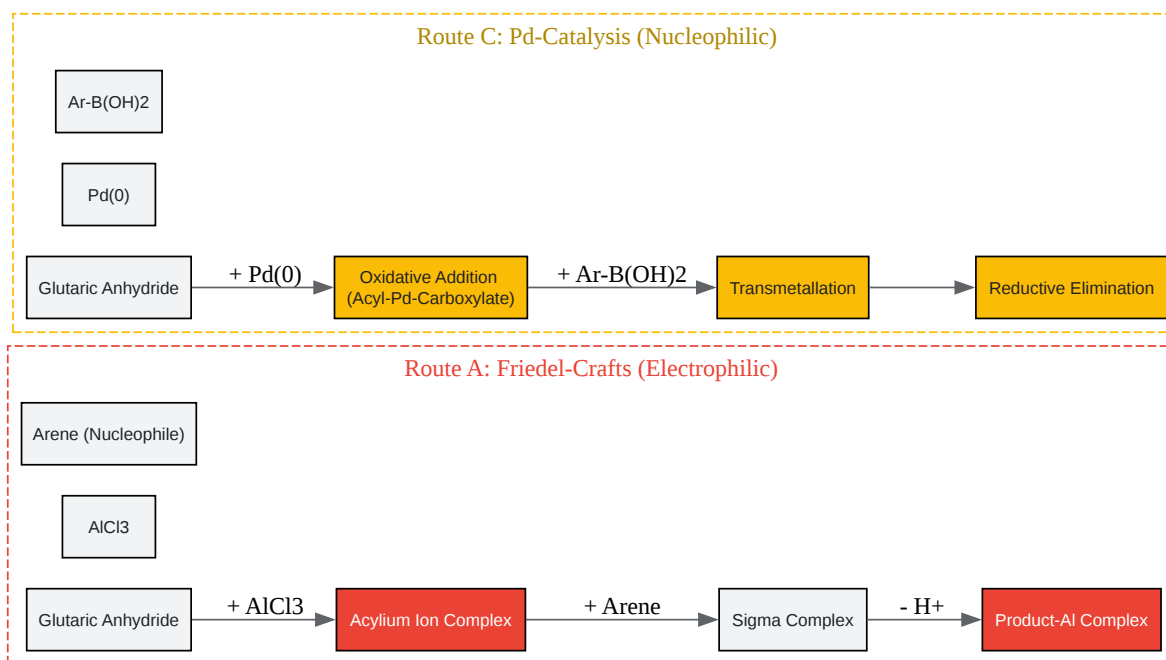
Route C: Pd-Catalysis (Nucleophilic)

Ar-B(OH)2

Pd(0)

Glutaric Anhydride

+ Pd(0)

Oxidative Addition (Acyl-Pd-Carboxylate)

+ Ar-B(OH)2

Transmetallation

Reductive Elimination

Route A: Friedel-Crafts (Electrophilic)

Arene (Nucleophile)

AlCl3

Glutaric Anhydride

+ AlCl3

Acylium Ion Complex

+ Arene

Sigma Complex

- H+

Product-Al Complex